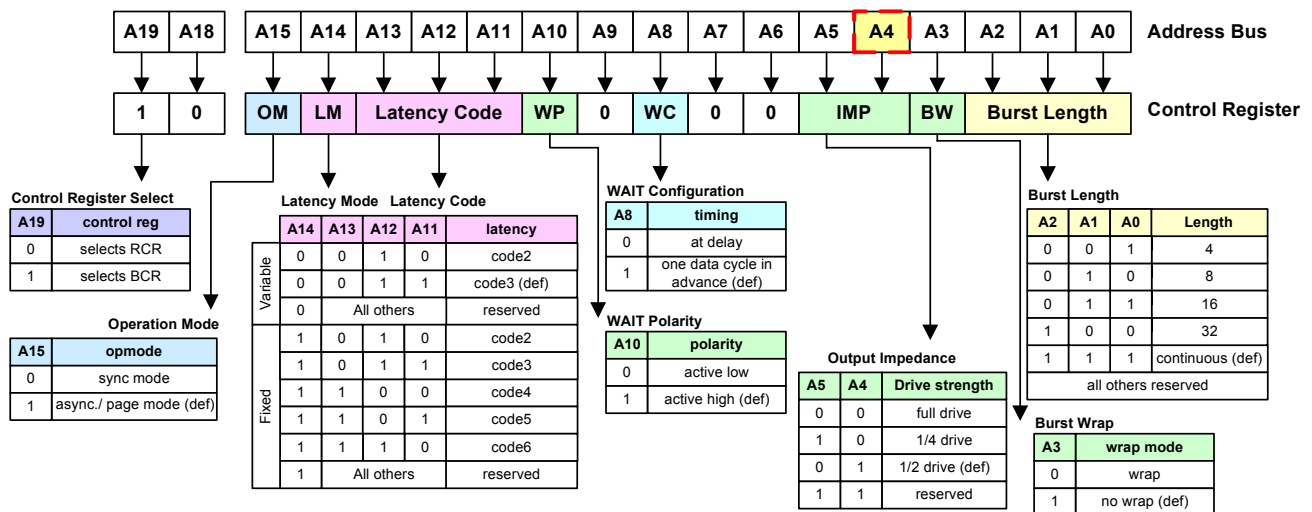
| A19 | A18 |
|---|---|
| 1 | 0 |

| A15 | A14 | A13 | A12 | A11 | A10 | A9 | A8 | A7 | A6 | A5 | A4 | A3 | A2 | A1 | A0 |
|---|---|---|---|---|---|---|---|---|---|---|---|---|---|---|---|
| OM | LM | Latency Code | | | WP | 0 | WC | 0 | 0 | IMP | | BW | Burst Length | | |

Address Bus

Control Register

Control Register Select

| A19 | control reg |
|---|---|
| 0 | selects RCR |
| 1 | selects BCR |

Operation Mode

| A15 | opmode |
|---|---|
| 0 | sync mode |
| 1 | async./ page mode (def) |

Latency Mode Latency Code

| | A14 | A13 | A12 | A11 | latency |
|---|---|---|---|---|---|
| Variable | 0 | 0 | 1 | 0 | code2 |
| | 0 | 0 | 1 | 1 | code3 (def) |
| | 0 | All others | | | reserved |
| Fixed | 1 | 0 | 1 | 0 | code2 |
| | 1 | 0 | 1 | 1 | code3 |
| | 1 | 1 | 0 | 0 | code4 |
| | 1 | 1 | 0 | 1 | code5 |
| | 1 | 1 | 1 | 0 | code6 |
| | 1 | All others | | | reserved |

WAIT Configuration

| A8 | timing |
|---|---|
| 0 | at delay |
| 1 | one data cycle in advance (def) |

WAIT Polarity

| A10 | polarity |
|---|---|
| 0 | active low |
| 1 | active high (def) |

Output Impedance

| A5 | A4 | Drive strength |
|---|---|---|
| 0 | 0 | full drive |
| 1 | 0 | 1/4 drive |
| 0 | 1 | 1/2 drive (def) |
| 1 | 1 | reserved |

Burst Length

| A2 | A1 | A0 | Length |
|---|---|---|---|
| 0 | 0 | 1 | 4 |
| 0 | 1 | 0 | 8 |
| 0 | 1 | 1 | 16 |
| 1 | 0 | 0 | 32 |
| 1 | 1 | 1 | continuous (def) |
| all others reserved | | | |

Burst Wrap

| A3 | wrap mode |
|---|---|
| 0 | wrap |
| 1 | no wrap (def) |